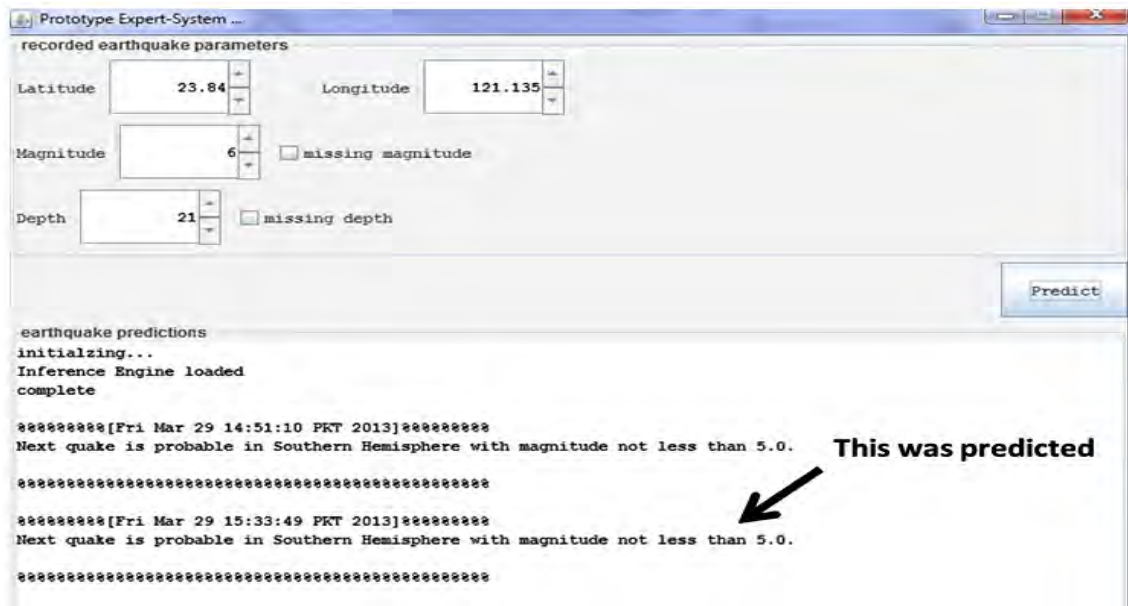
Prototype Expert-System ...

recorded earthquake parameters

Latitude 23.84 Longitude 121.135

Magnitude 6 missing magnitude

Depth 21 missing depth

Predict

earthquake predictions
initialzing...
Inference Engine loaded
complete

@@@@@@@@@[Fri Mar 29 14:51:10 PKT 2013]@@@@@@@@@
Next quake is probable in Southern Hemisphere with magnitude not less than 5.0.

@@@@@@@@@@@@@@@@@@@@@@@@@@@@@@@@@@@@@@@@@@@@@@@@@@

@@@@@@@@@[Fri Mar 29 15:33:49 PKT 2013]@@@@@@@@@
Next quake is probable in Southern Hemisphere with magnitude not less than 5.0.

@@@@@@@@@@@@@@@@@@@@@@@@@@@@@@@@@@@@@@@@@@@@@@@@@@

This was predicted